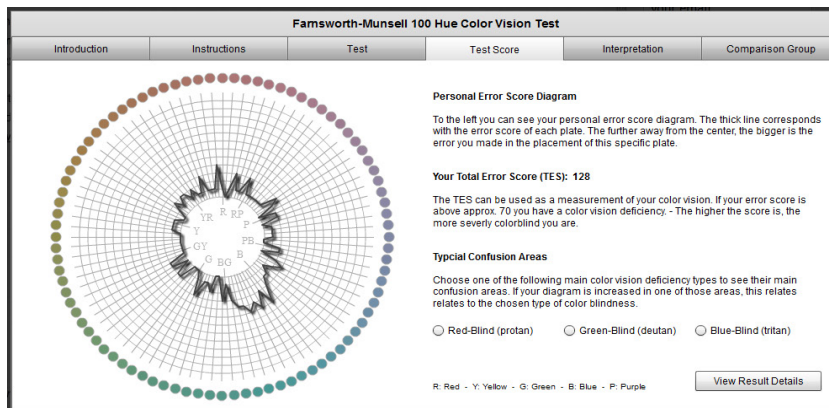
Farnsworth-Munsell 100 Hue Color Vision Test

Introduction | Instructions | Test | Test Score | Interpretation | Comparison Group

YR R RP
Y P
GY PB
G BG B

Personal Error Score Diagram

To the left you can see your personal error score diagram. The thick line corresponds with the error score of each plate. The further away from the center, the bigger is the error you made in the placement of this specific plate.

Your Total Error Score (TES): 128

The TES can be used as a measurement of your color vision. If your error score is above approx. 70 you have a color vision deficiency. - The higher the score is, the more severly colorblind you are.

Typcial Confusion Areas

Choose one of the following main color vision deficiency types to see their main confusion areas. If your diagram is increased in one of those areas, this relates relates to the chosen type of color blindness.

Red-Blind (protan)   Green-Blind (deutan)   Blue-Blind (tritan)

R: Red - Y: Yellow - G: Green - B: Blue - P: Purple

View Result Details